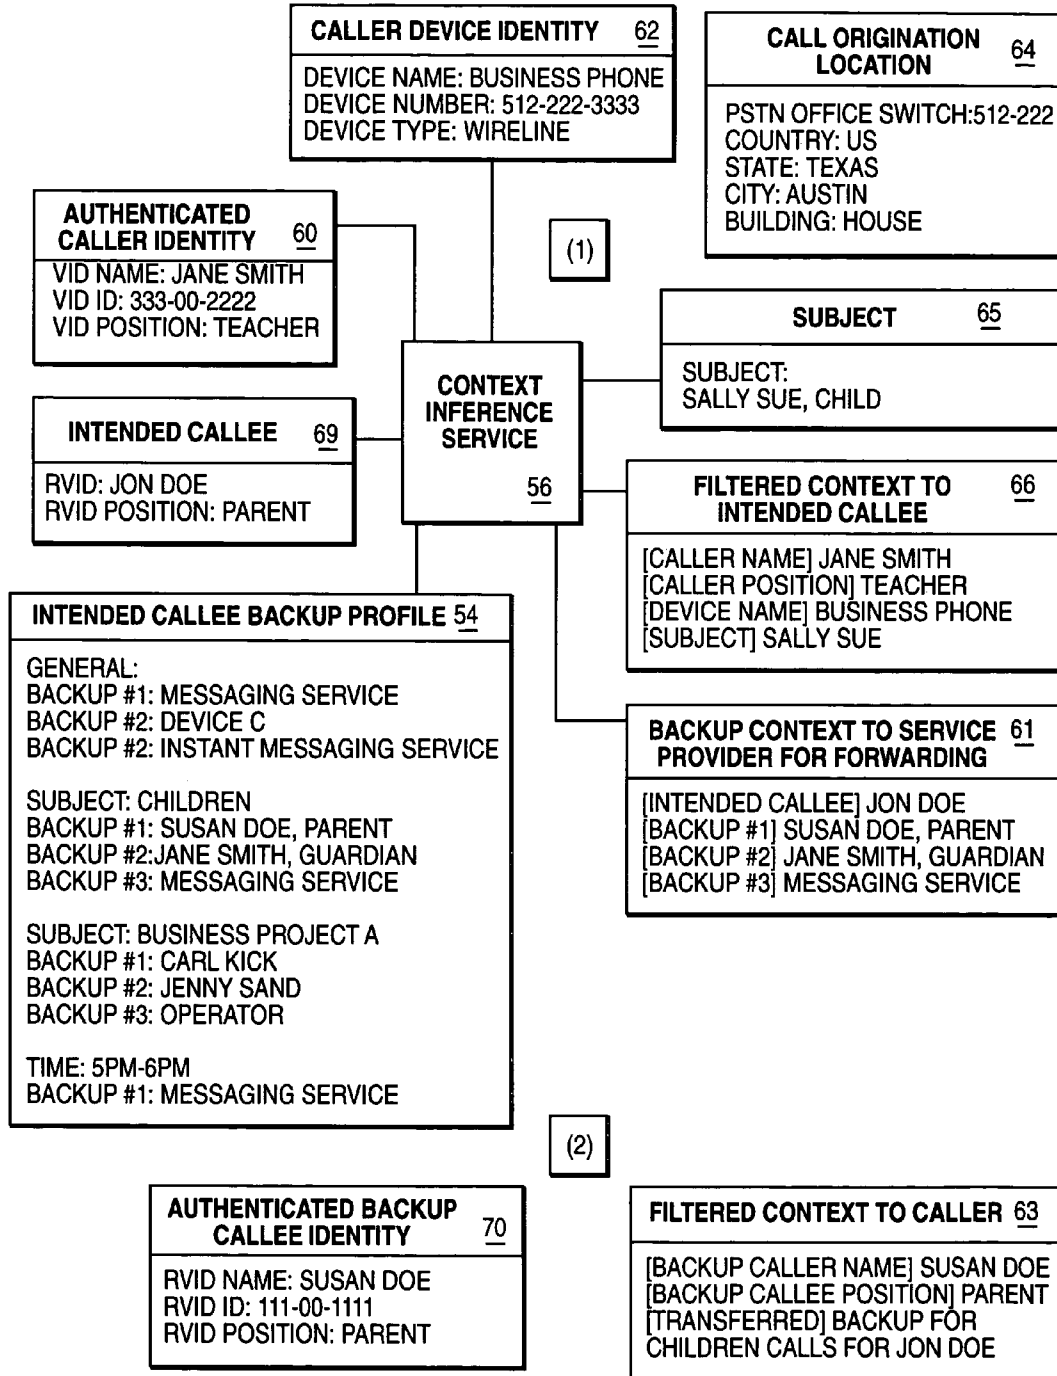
CALLER DEVICE IDENTITY 62
DEVICE NAME: BUSINESS PHONE
DEVICE NUMBER: 512-222-3333
DEVICE TYPE: WIRELINE

CALL ORIGINATION LOCATION 64
PSTN OFFICE SWITCH:512-222
COUNTRY: US
STATE: TEXAS
CITY: AUSTIN
BUILDING: HOUSE

AUTHENTICATED CALLER IDENTITY 60
VID NAME: JANE SMITH
VID ID: 333-00-2222
VID POSITION: TEACHER

(1)

SUBJECT 65
SUBJECT:
SALLY SUE, CHILD

CONTEXT INFERENCE SERVICE
56

INTENDED CALLEE 69
RVID: JON DOE
RVID POSITION: PARENT

FILTERED CONTEXT TO INTENDED CALLEE 66
[CALLER NAME] JANE SMITH
[CALLER POSITION] TEACHER
[DEVICE NAME] BUSINESS PHONE
[SUBJECT] SALLY SUE

INTENDED CALLEE BACKUP PROFILE 54
GENERAL:
BACKUP #1: MESSAGING SERVICE
BACKUP #2: DEVICE C
BACKUP #2: INSTANT MESSAGING SERVICE

SUBJECT: CHILDREN
BACKUP #1: SUSAN DOE, PARENT
BACKUP #2:JANE SMITH, GUARDIAN
BACKUP #3: MESSAGING SERVICE

SUBJECT: BUSINESS PROJECT A
BACKUP #1: CARL KICK
BACKUP #2: JENNY SAND
BACKUP #3: OPERATOR

TIME: 5PM-6PM
BACKUP #1: MESSAGING SERVICE

BACKUP CONTEXT TO SERVICE PROVIDER FOR FORWARDING 61
[INTENDED CALLEE] JON DOE
[BACKUP #1] SUSAN DOE, PARENT
[BACKUP #2] JANE SMITH, GUARDIAN
[BACKUP #3] MESSAGING SERVICE

(2)

AUTHENTICATED BACKUP CALLEE IDENTITY 70
RVID NAME: SUSAN DOE
RVID ID: 111-00-1111
RVID POSITION: PARENT

FILTERED CONTEXT TO CALLER 63
[BACKUP CALLER NAME] SUSAN DOE
[BACKUP CALLEE POSITION] PARENT
[TRANSFERRED] BACKUP FOR CHILDREN CALLS FOR JON DOE